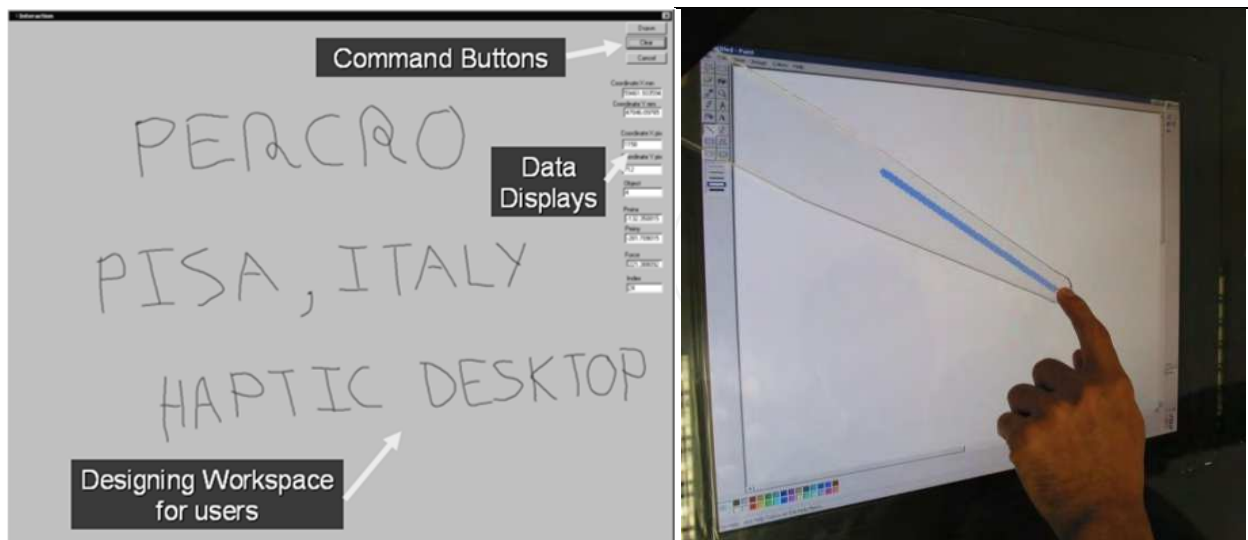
Interaction

Draw
Clear
Cancel

Command Buttons

Coordinate X min
Coordinate Y min
Coordinate X pix
Coordinate Y pix
Object
Force
Index

PERCRO

Data Displays

PISA, ITALY

HAPTIC DESKTOP

Designing Workspace for users

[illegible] - Paint
File Edit View Image Colors Help